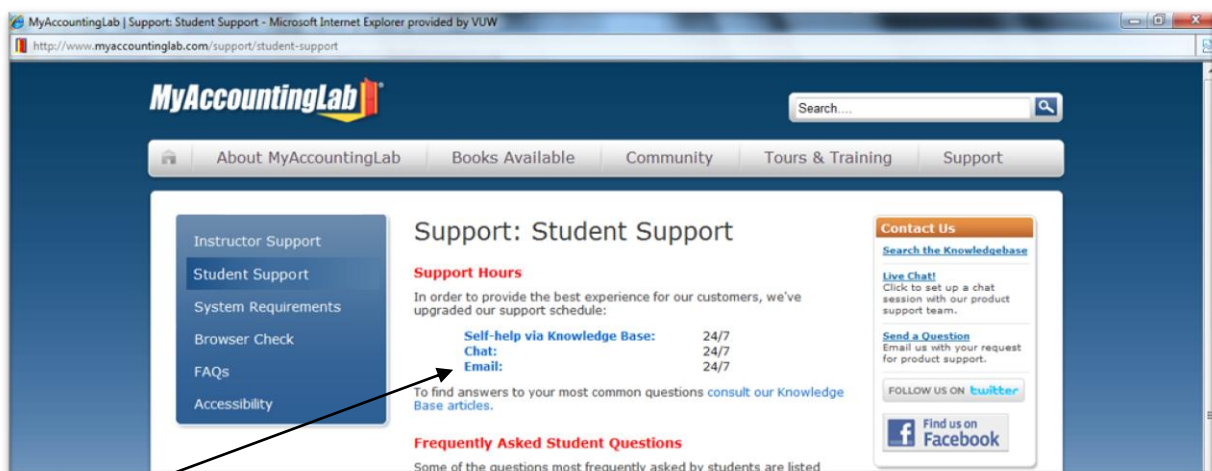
MyAccountingLab | Support: Student Support - Microsoft Internet Explorer provided by VUW

http://www.myaccountinglab.com/support/student-support

MyAccountingLab

Search....

About MyAccountingLab | Books Available | Community | Tours & Training | Support

Instructor Support
Student Support
System Requirements
Browser Check
FAQs
Accessibility

Support: Student Support

Support Hours

In order to provide the best experience for our customers, we've upgraded our support schedule:

| Self-help via Knowledge Base: | 24/7 |
|---|---|
| Chat: | 24/7 |
| Email: | 24/7 |

To find answers to your most common questions consult our Knowledge Base articles.

Frequently Asked Student Questions

Some of the questions most frequently asked by students are listed

Contact Us

Search the Knowledgebase

Live Chat!
Click to set up a chat session with our product support team.

Send a Question
Email us with your request for product support.

FOLLOW US ON twitter

Find us on Facebook